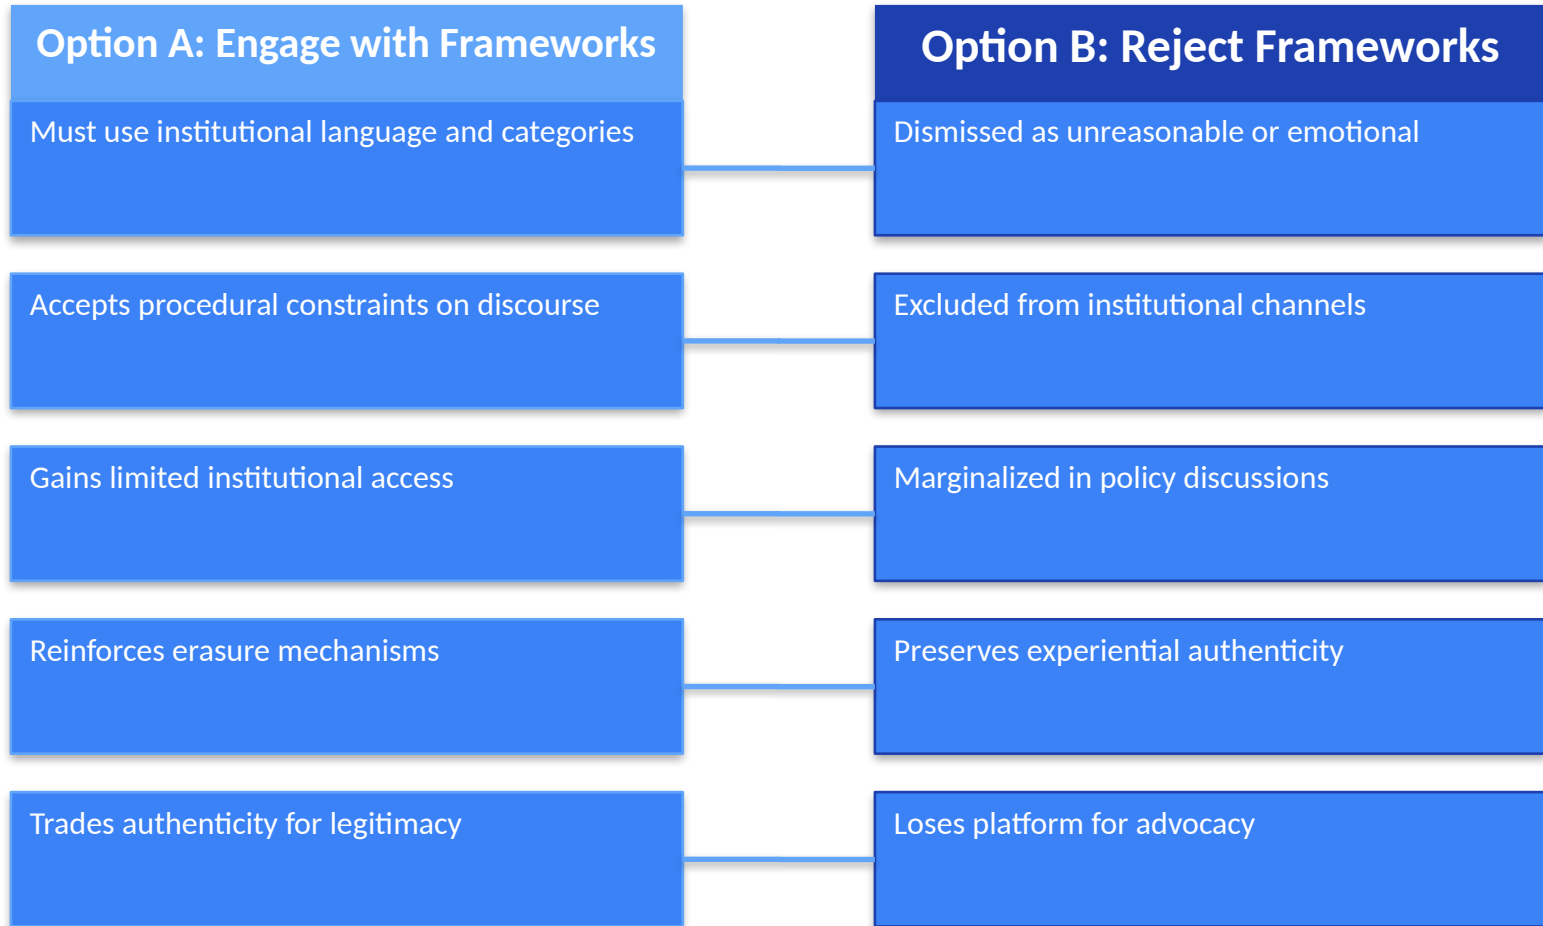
Option A: Engage with Frameworks

Must use institutional language and categories

Accepts procedural constraints on discourse

Gains limited institutional access

Reinforces erasure mechanisms

Trades authenticity for legitimacy

Option B: Reject Frameworks

Dismissed as unreasonable or emotional

Excluded from institutional channels

Marginalized in policy discussions

Preserves experiential authenticity

Loses platform for advocacy